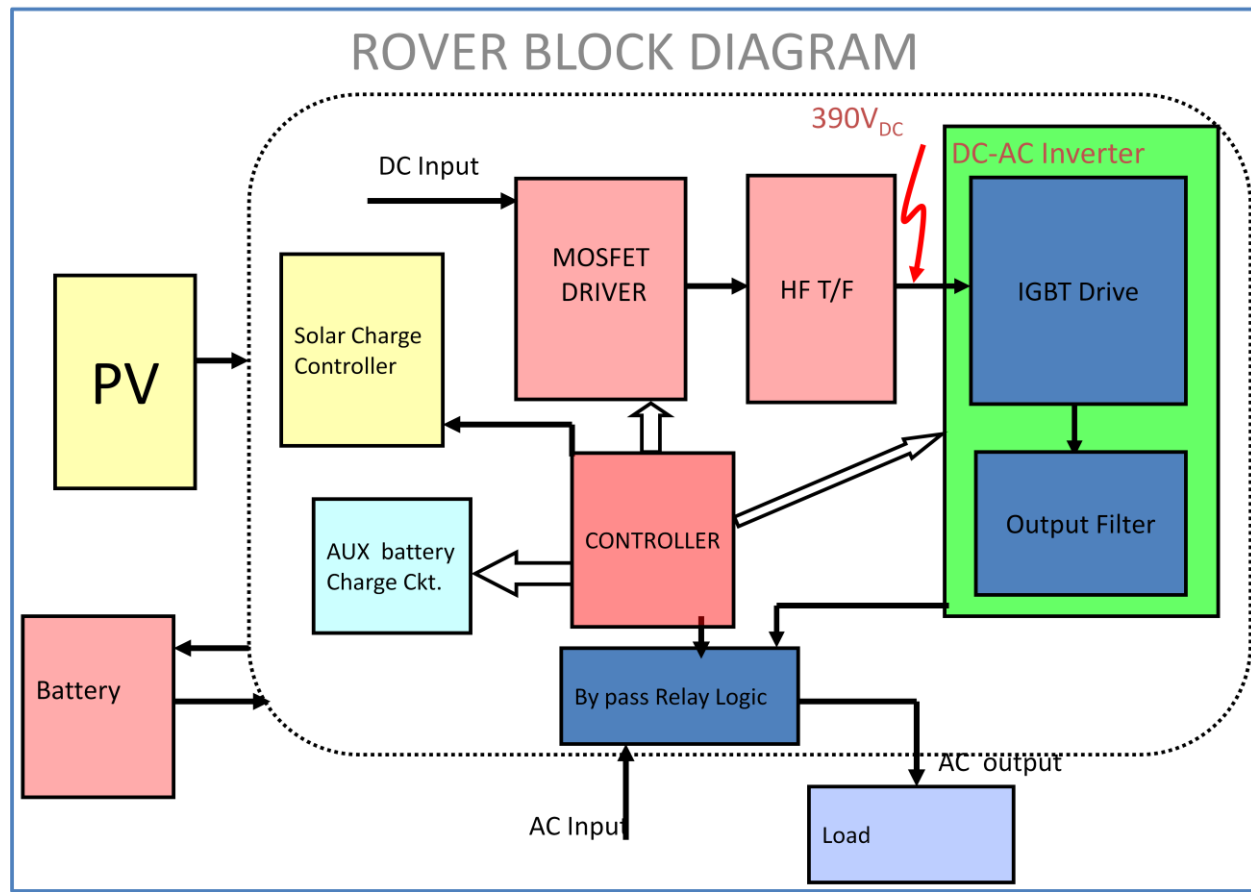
ROVER BLOCK DIAGRAM

$390V_{DC}$

DC-AC Inverter

DC Input

MOSFET DRIVER

HF T/F

IGBT Drive

PV

Solar Charge Controller

CONTROLLER

Output Filter

AUX battery Charge Ckt.

Battery

By pass Relay Logic

AC output

AC Input

Load